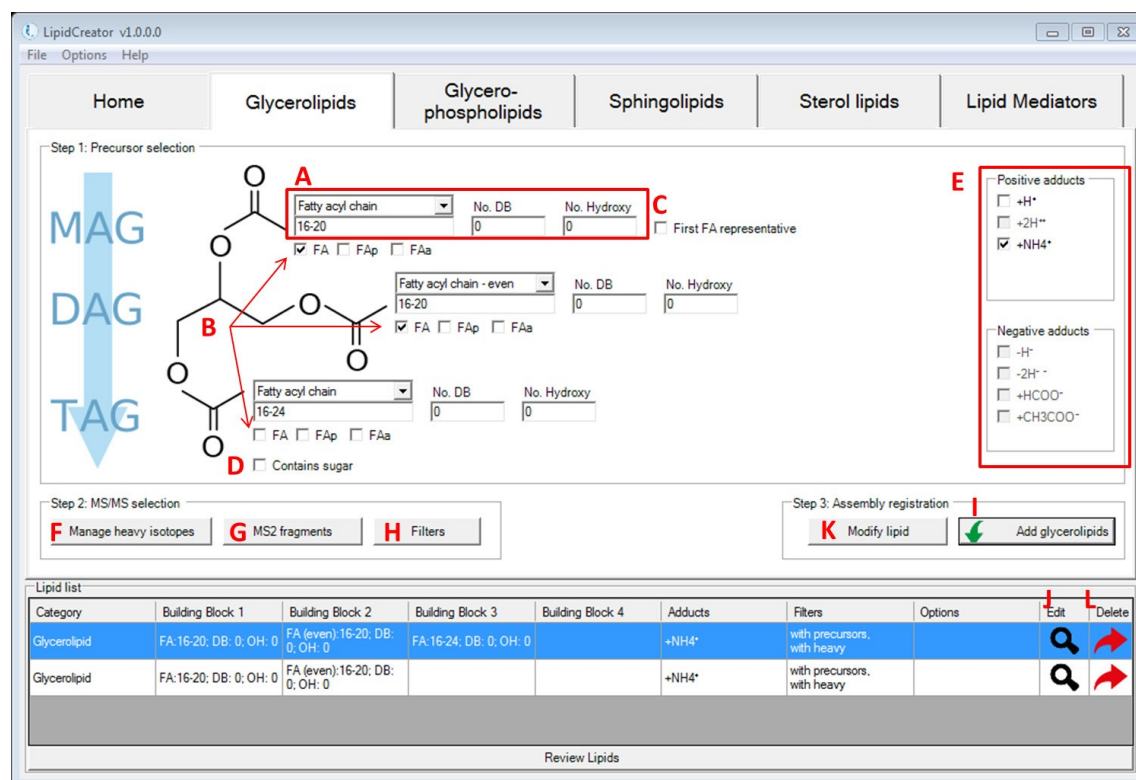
LipidCreator v1.0.0.0

File Options Help

Home | Glycerolipids | Glycero-phospholipids | Sphingolipids | Sterol lipids | Lipid Mediators

Step 1: Precursor selection

MAG
DAG
TAG

O
O
O
O
O
O

A
Fatty acyl chain
16-20
No. DB
0
No. Hydroxy
0
C
First FA representative
FA FAp FAa

Fatty acyl chain - even
16-20
No. DB
0
No. Hydroxy
0
B
FA FAp FAa

Fatty acyl chain
16-24
No. DB
0
No. Hydroxy
0
FA FAp FAa
D Contains sugar

E
Positive adducts
+H⁺
+2H⁺⁺
+NH4⁺

Negative adducts
-H⁻
-2H⁻⁻
+HCOO⁻
+CH3COO⁻

Step 2: MS/MS selection
F Manage heavy isotopes
G MS2 fragments
H Filters

Step 3: Assembly registration
I
K Modify lipid
Add glycerolipids

Lipid list

| Category | Building Block 1 | Building Block 2 | Building Block 3 | Building Block 4 | Adducts | Filters | Options | J Edit | L Delete |
|---|---|---|---|---|---|---|---|---|---|
| Glycerolipid | FA:16-20; DB: 0; OH: 0 | FA (even):16-20; DB: 0; OH: 0 | FA:16-24; DB: 0; OH: 0 | | +NH4⁺ | with precursors, with heavy | | | |
| Glycerolipid | FA:16-20; DB: 0; OH: 0 | FA (even):16-20; DB: 0; OH: 0 | | | +NH4⁺ | with precursors, with heavy | | | |

Review Lipids